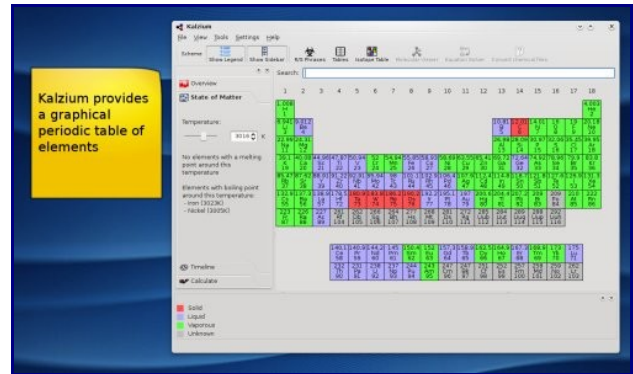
Kalzium provides a graphical periodic table of elements

Kalzium

File View Tools Settings Help

Scheme Show Legend Show Sidebar R/S Phrases Tables Isotope Table Molecular viewer Equation Solver Convert chemical files

Overview

State of Matter

Search:

Temperature:

3016 K

No elements with a melting point around this temperature

Elements with boiling point around this temperature:
- Iron (3023K)
- Nickel (3005K)

1 2 3 4 5 6 7 8 9 10 11 12 13 14 15 16 17 18

Timeline

Calculate

Solid
Liquid
Vapourous
Unknown